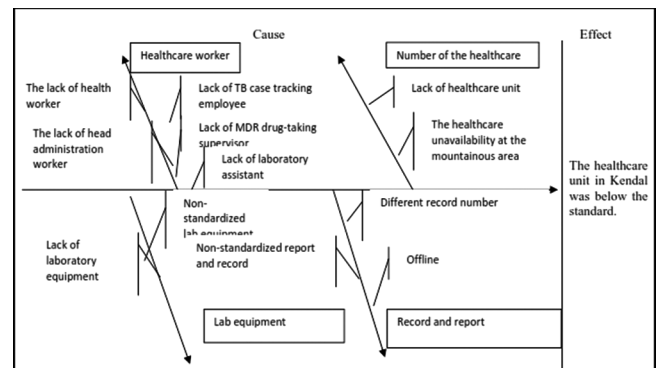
Cause

Effect

Healthcare worker

Number of the healthcare

The lack of health worker

Lack of TB case tracking employee

Lack of healthcare unit

The lack of head administration worker

Lack of MDR drug-taking supervisor

The healthcare unavailability at the mountainous area

Lack of laboratory assistant

The healthcare unit in Kendal was below the standard.

Non-standardized lab equipment

Different record number

Lack of laboratory equipment

Non-standardized report and record

Offline

Lab equipment

Record and report